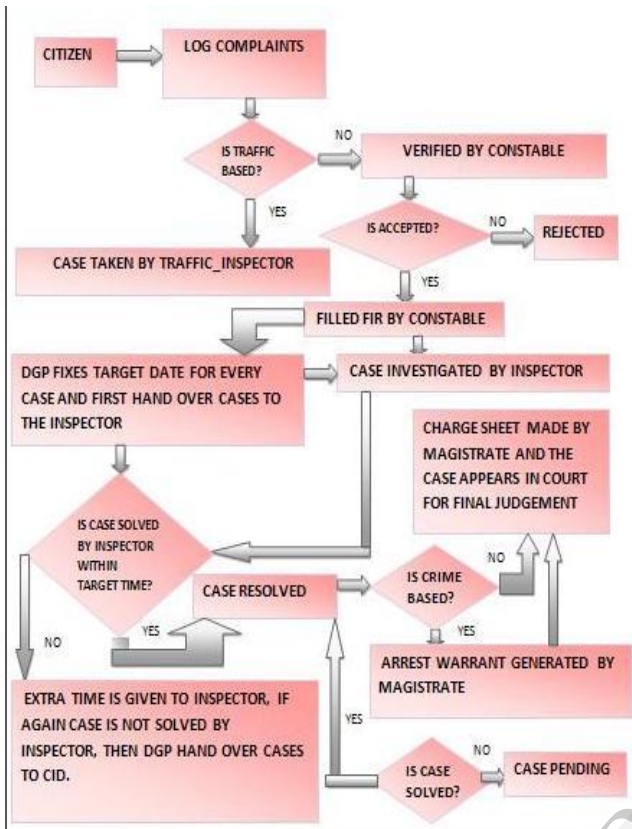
CITIZEN

LOG COMPLAINTS

IS TRAFFIC BASED?

NO

VERIFIED BY CONSTABLE

YES

IS ACCEPTED?

NO

REJECTED

CASE TAKEN BY TRAFFIC_INSPECTOR

YES

FILLED FIR BY CONSTABLE

DGP FIXES TARGET DATE FOR EVERY CASE AND FIRST HAND OVER CASES TO THE INSPECTOR

CASE INVESTIGATED BY INSPECTOR

CHARGE SHEET MADE BY MAGISTRATE AND THE CASE APPEARS IN COURT FOR FINAL JUDGEMENT

IS CASE SOLVED BY INSPECTOR WITHIN TARGET TIME?

NO

CASE RESOLVED

IS CRIME BASED?

NO

YES

YES

ARREST WARRANT GENERATED BY MAGISTRATE

EXTRA TIME IS GIVEN TO INSPECTOR, IF AGAIN CASE IS NOT SOLVED BY INSPECTOR, THEN DGP HAND OVER CASES TO CID.

YES

IS CASE SOLVED?

NO

CASE PENDING